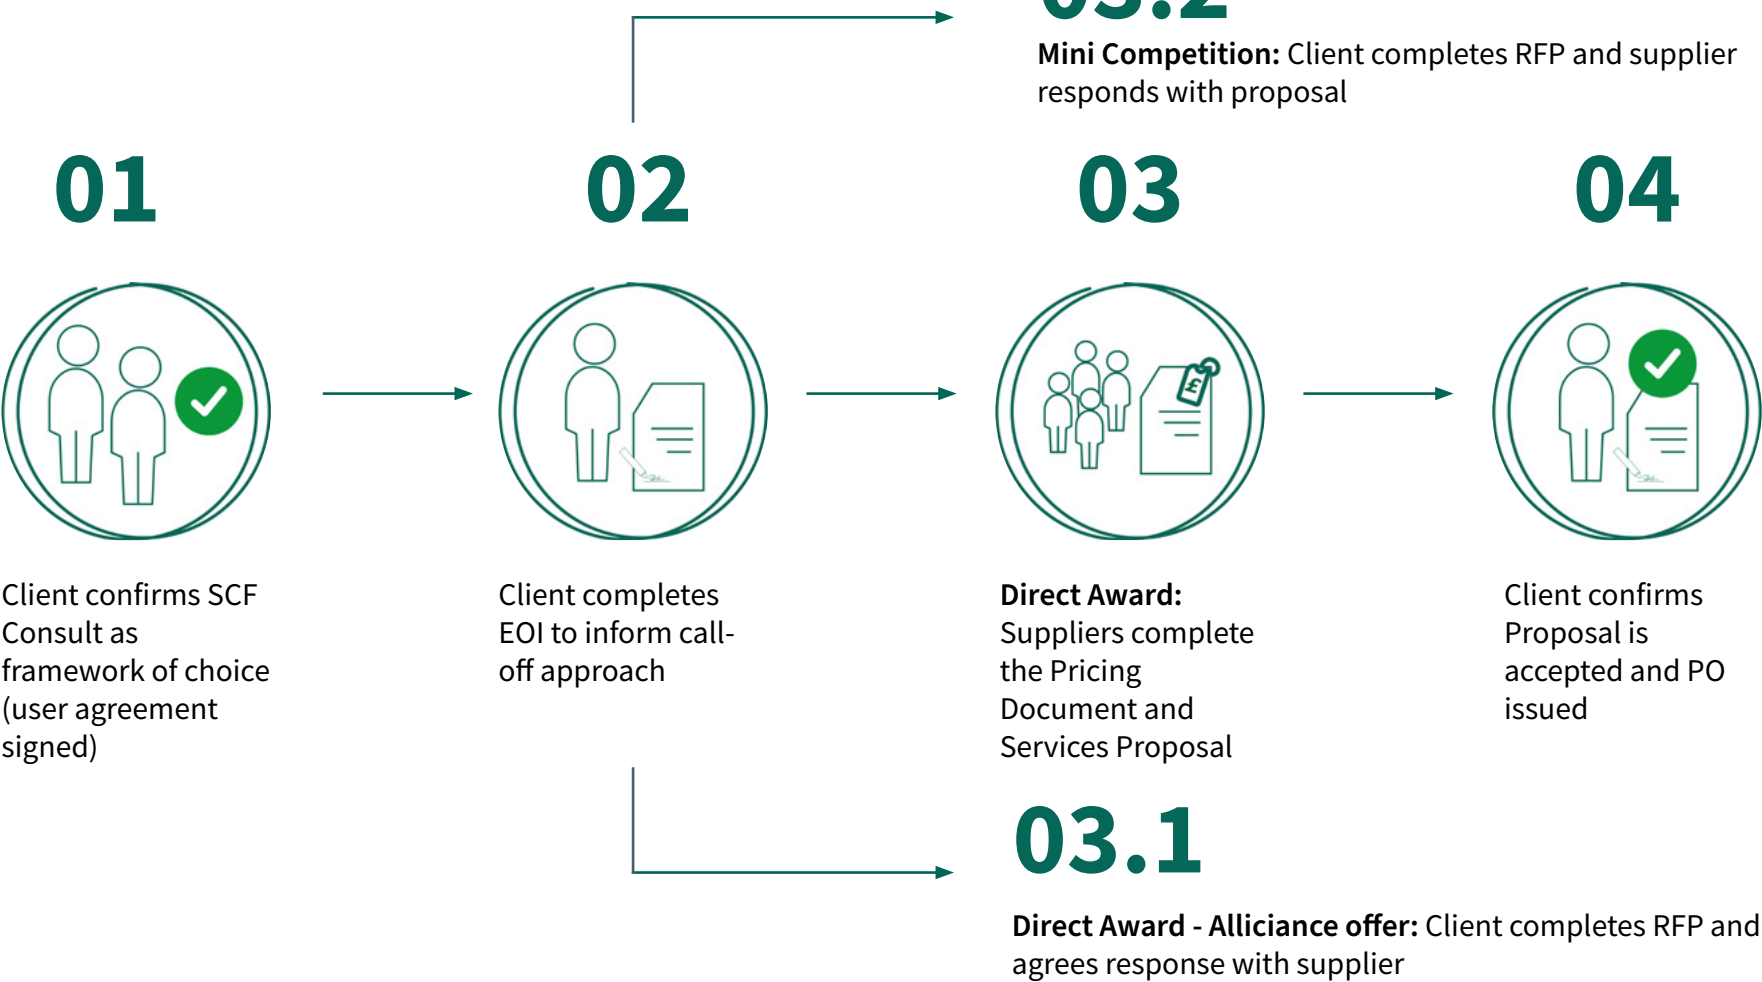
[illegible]

**Mini Competition:** Client completes RFP and supplier responds with proposal

01

02

03

04

Client confirms SCF Consult as framework of choice (user agreement signed)

Client completes EOI to inform call-off approach

**Direct Award:** Suppliers complete the Pricing Document and Services Proposal

Client confirms Proposal is accepted and PO issued

03.1

**Direct Award - Alliciance offer:** Client completes RFP and agrees response with supplier